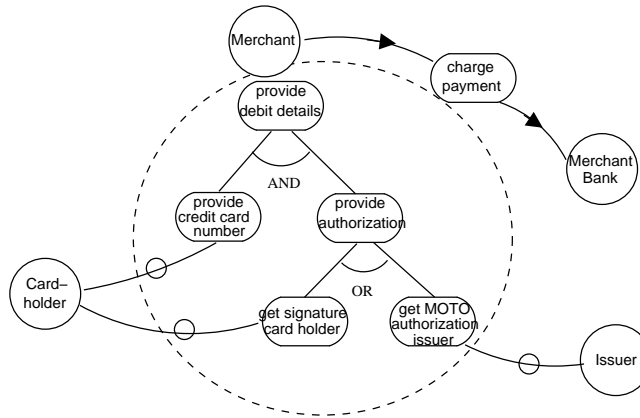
Merchant

charge payment

Merchant Bank

provide debit details

AND

provide credit card number

provide authorization

OR

Card–holder

get signature card holder

get MOTO authorization issuer

Issuer